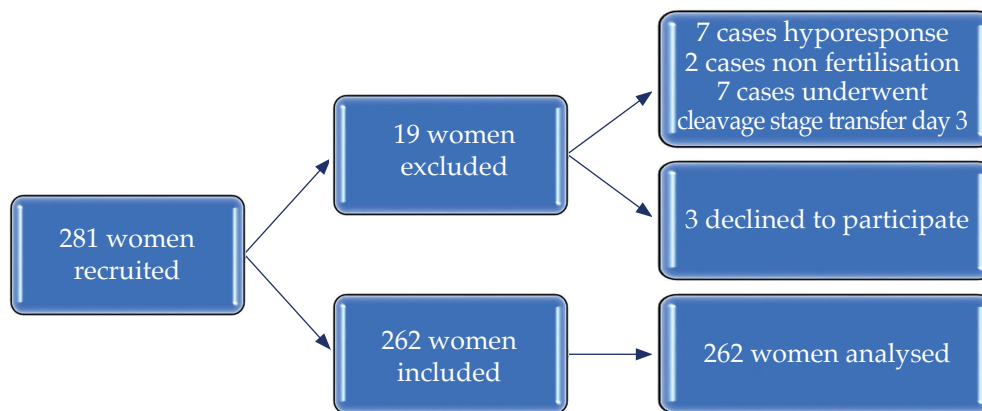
281 women recruited

19 women excluded

7 cases hyporesponse
2 cases non fertilisation
7 cases underwent cleavage stage transfer day 3

3 declined to participate

262 women included

262 women analysed